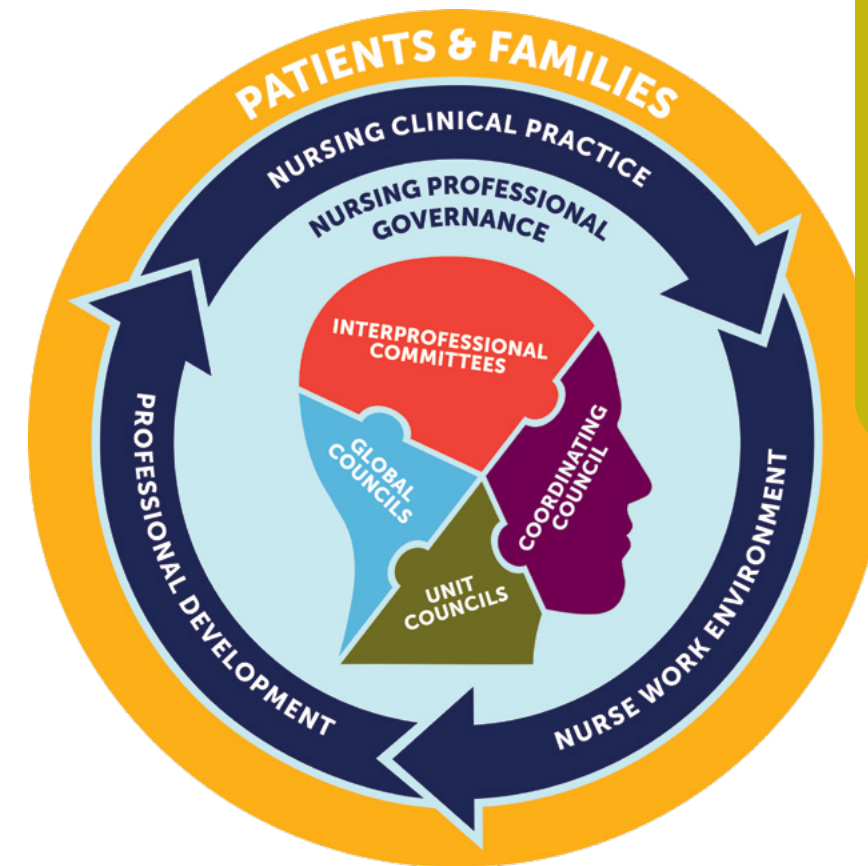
PATIENTS & FAMILIES

NURSING CLINICAL PRACTICE

NURSING PROFESSIONAL GOVERNANCE

INTERPROFESSIONAL COMMITTEES

GLOBAL COUNCILS

COORDINATING COUNCIL

UNIT COUNCILS

NURSE WORK ENVIRONMENT

PROFESSIONAL DEVELOPMENT